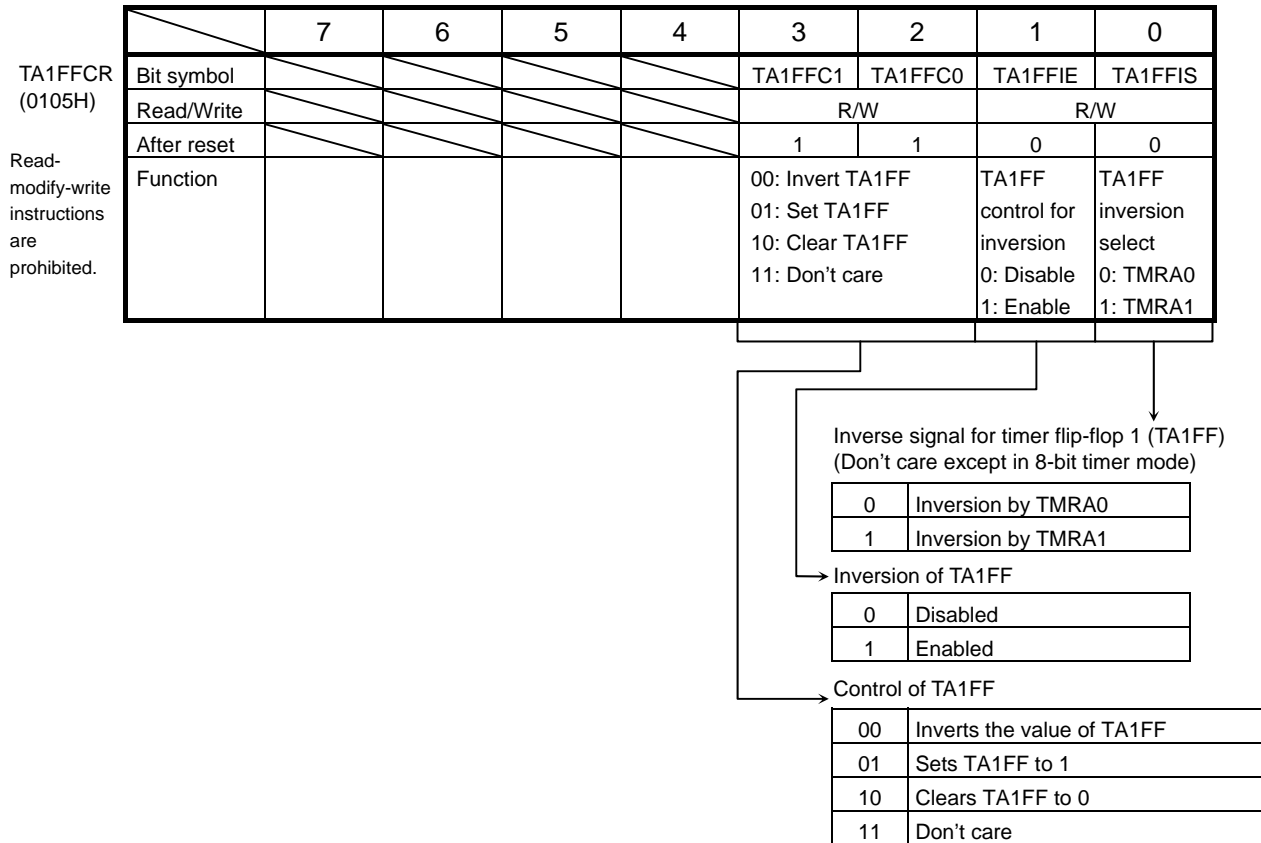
TA1FFCR
(0105H)

Read-modify-write instructions are prohibited.

| | 7 | 6 | 5 | 4 | 3 | 2 | 1 | 0 |
|---|---|---|---|---|---|---|---|---|
| Bit symbol | | | | | TA1FFC1 | TA1FFC0 | TA1FFIE | TA1FFIS |
| Read/Write | | | | | R/W | | R/W | |
| After reset | | | | | 1 | 1 | 0 | 0 |
| Function | | | | | 00: Invert TA1FF 01: Set TA1FF 10: Clear TA1FF 11: Don't care | | TA1FF control for inversion 0: Disable 1: Enable | TA1FF inversion select 0: TMRA0 1: TMRA1 |

Inverse signal for timer flip-flop 1 (TA1FF)
(Don't care except in 8-bit timer mode)

| 0 | Inversion by TMRA0 |
|---|---|
| 1 | Inversion by TMRA1 |

Inversion of TA1FF

| 0 | Disabled |
|---|---|
| 1 | Enabled |

Control of TA1FF

| 00 | Inverts the value of TA1FF |
|---|---|
| 01 | Sets TA1FF to 1 |
| 10 | Clears TA1FF to 0 |
| 11 | Don't care |